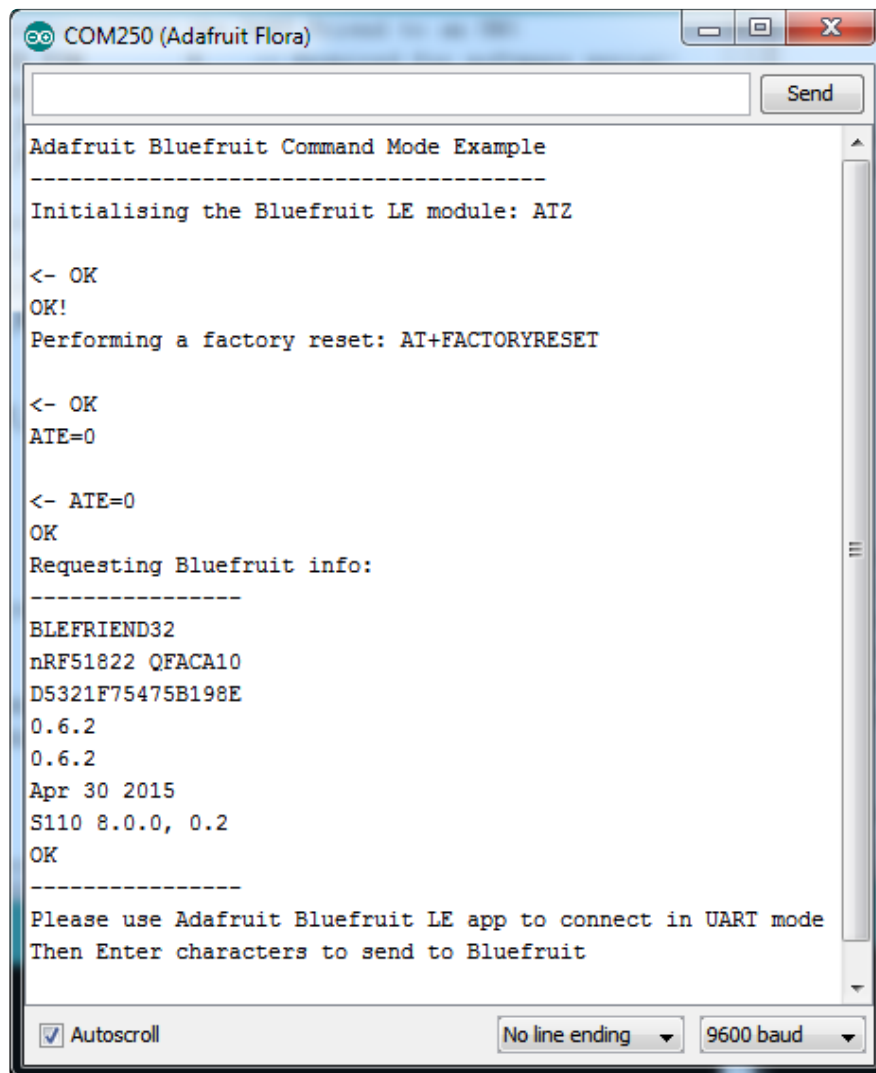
COM250 (Adafruit Flora)

Send

Adafruit Bluefruit Command Mode Example
---------------------------------------
Initialising the Bluefruit LE module: ATZ

<- OK
OK!
Performing a factory reset: AT+FACTORYRESET

<- OK
ATE=0

<- ATE=0
OK
Requesting Bluefruit info:
----------------
BLEFRIEND32
nRF51822 QFACA10
D5321F75475B198E
0.6.2
0.6.2
Apr 30 2015
S110 8.0.0, 0.2
OK
----------------
Please use Adafruit Bluefruit LE app to connect in UART mode
Then Enter characters to send to Bluefruit

Autoscroll

No line ending

9600 baud